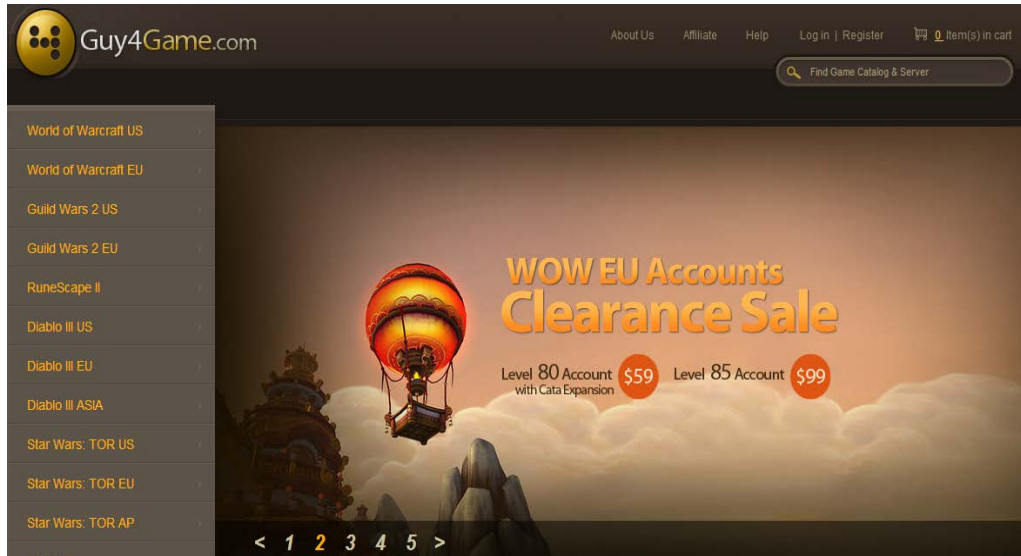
Guy4Game.com

About Us Affiliate Help Log in | Register 0 Item(s) in cart

Find Game Catalog & Server

World of Warcraft US
World of Warcraft EU
Guild Wars 2 US
Guild Wars 2 EU
RuneScape II
Diablo III US
Diablo III EU
Diablo III ASIA
Star Wars: TOR US
Star Wars: TOR EU
Star Wars: TOR AP

WOW EU Accounts
Clearance Sale

Level 80 Account with Cata Expansion $59 Level 85 Account $99

< 1 2 3 4 5 >